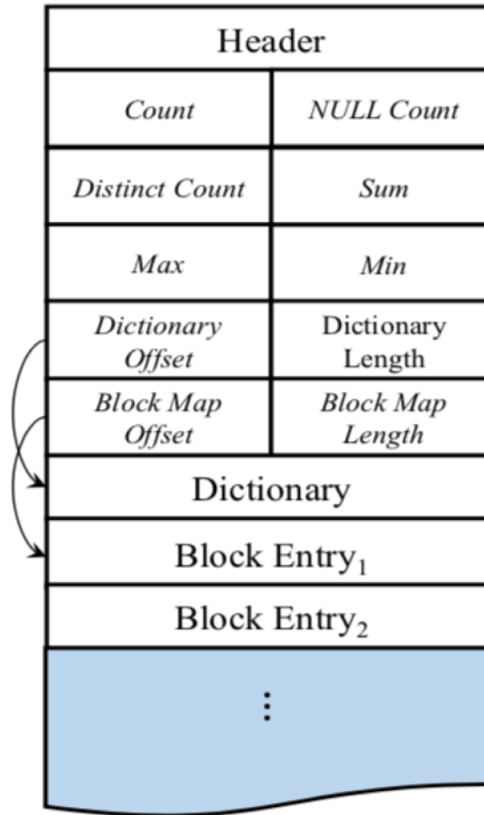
| Header | |
|---|---|
| Count | NULL Count |
| Distinct Count | Sum |
| Max | Min |
| Dictionary Offset | Dictionary Length |
| Block Map Offset | Block Map Length |
| Dictionary | |
| Block Entry$_1$ | |
| Block Entry$_2$ | |
| ⋮ | |